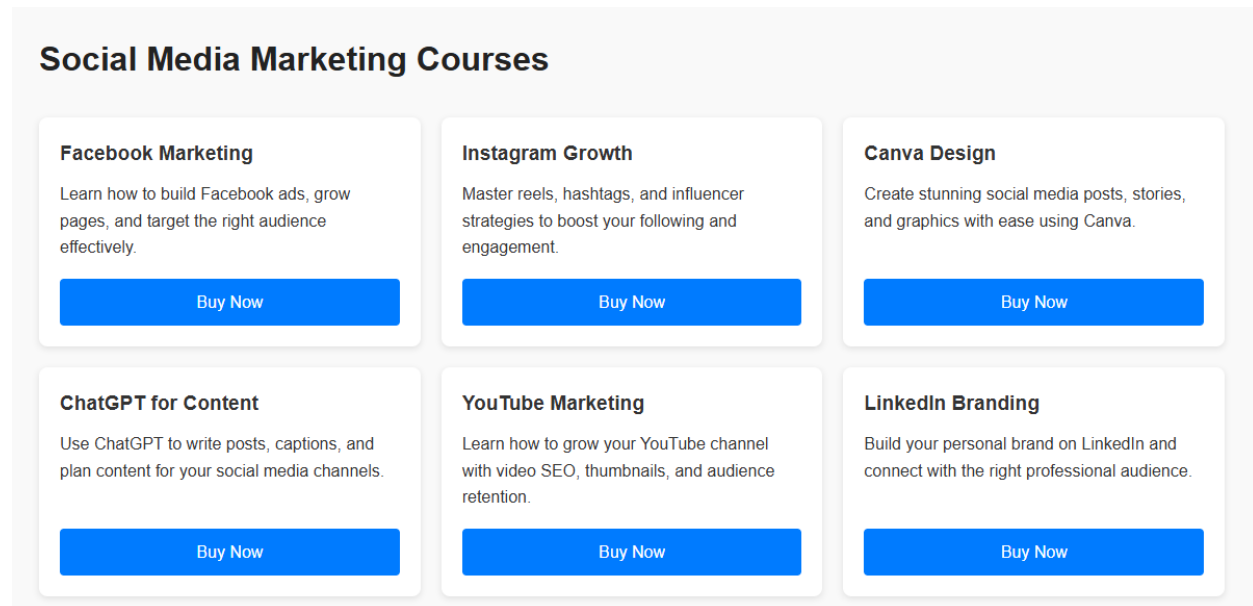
Social Media Marketing Courses

Facebook Marketing

Learn how to build Facebook ads, grow pages, and target the right audience effectively.

Buy Now

Instagram Growth

Master reels, hashtags, and influencer strategies to boost your following and engagement.

Buy Now

Canva Design

Create stunning social media posts, stories, and graphics with ease using Canva.

Buy Now

ChatGPT for Content

Use ChatGPT to write posts, captions, and plan content for your social media channels.

Buy Now

YouTube Marketing

Learn how to grow your YouTube channel with video SEO, thumbnails, and audience retention.

Buy Now

LinkedIn Branding

Build your personal brand on LinkedIn and connect with the right professional audience.

Buy Now